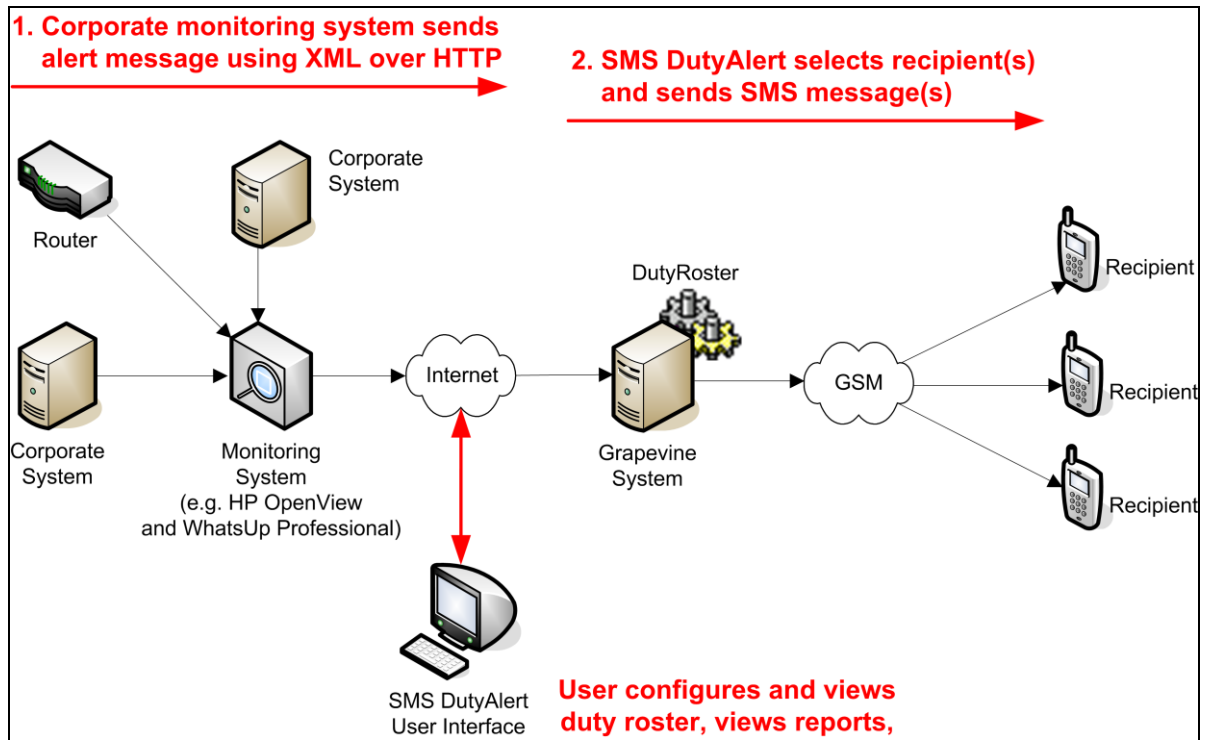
1. Corporate monitoring system sends alert message using XML over HTTP

2. SMS DutyAlert selects recipient(s) and sends SMS message(s)

Router

Corporate System

Corporate System

Monitoring System (e.g. HP OpenView and WhatsUp Professional)

Internet

DutyRoster

Grapevine System

GSM

Recipient

Recipient

Recipient

SMS DutyAlert User Interface

User configures and views duty roster, views reports,